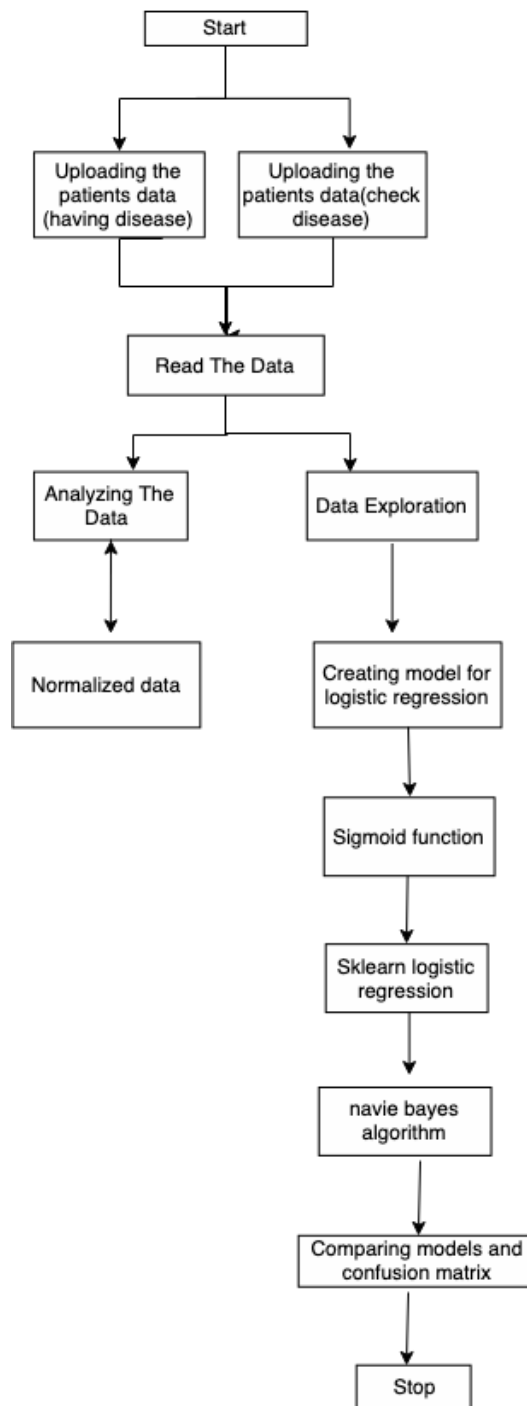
Start

Uploading the patients data (having disease)

Uploading the patients data(check disease)

Read The Data

Analyzing The Data

Data Exploration

Normalized data

Creating model for logistic regression

Sigmoid function

Sklearn logistic regression

navie bayes algorithm

Comparing models and confusion matrix

Stop